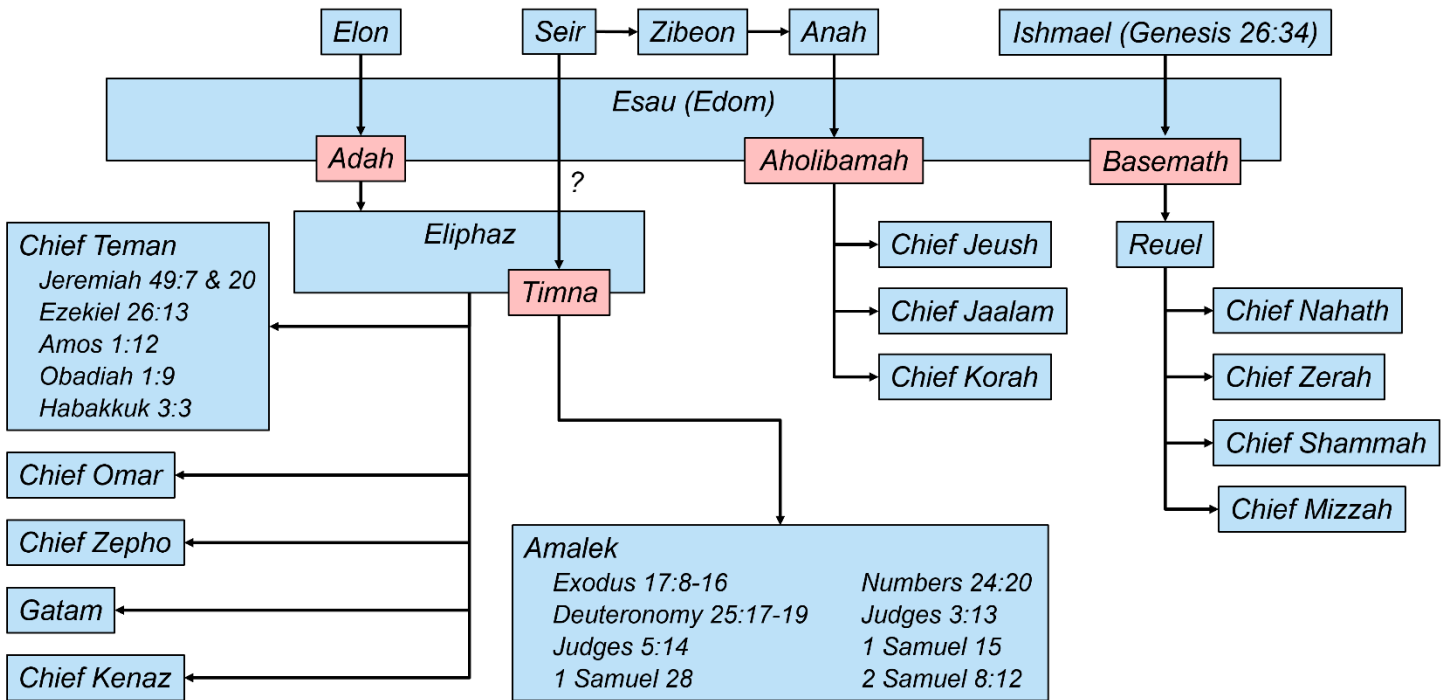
Elon

Seir

Zibeon

Anah

Ishmael (Genesis 26:34)

Esau (Edom)

Adah

Aholibamah

Basemath

?

Eliphaz

Timna

Chief Teman
Jeremiah 49:7 & 20
Ezekiel 26:13
Amos 1:12
Obadiah 1:9
Habakkuk 3:3

Chief Omar

Chief Zepho

Gatam

Chief Kenaz

Chief Jeush

Chief Jaalam

Chief Korah

Reuel

Chief Nahath

Chief Zerah

Chief Shammah

Chief Mizzah

Amalek
Exodus 17:8-16
Deuteronomy 25:17-19
Judges 5:14
1 Samuel 28
Numbers 24:20
Judges 3:13
1 Samuel 15
2 Samuel 8:12